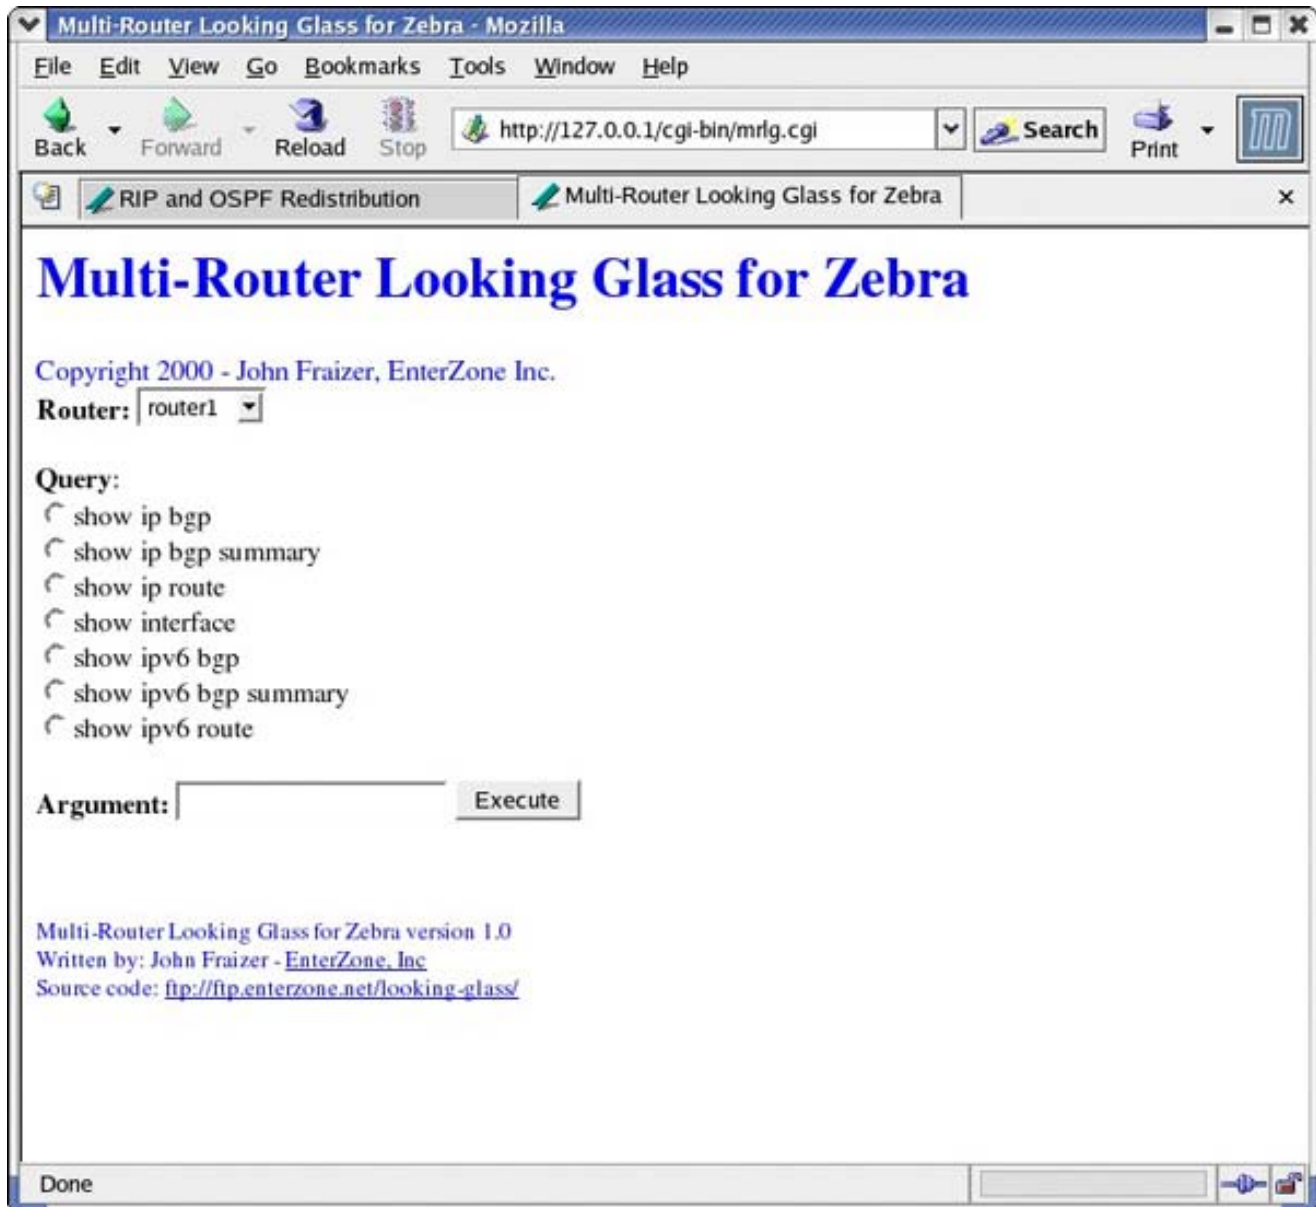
Multi-Router Looking Glass for Zebra - Mozilla

File Edit View Go Bookmarks Tools Window Help

Back Forward Reload Stop http://127.0.0.1/cgi-bin/mrlg.cgi Search Print

RIP and OSPF Redistribution
Multi-Router Looking Glass for Zebra

Multi-Router Looking Glass for Zebra

Copyright 2000 - John Fraizer, EnterZone Inc.
Router: router1

Query:
show ip bgp
show ip bgp summary
show ip route
show interface
show ipv6 bgp
show ipv6 bgp summary
show ipv6 route

Argument: Execute

Multi-Router Looking Glass for Zebra version 1.0
Written by: John Fraizer - EnterZone, Inc
Source code: ftp://ftp.enterzone.net/looking-glass/

Done